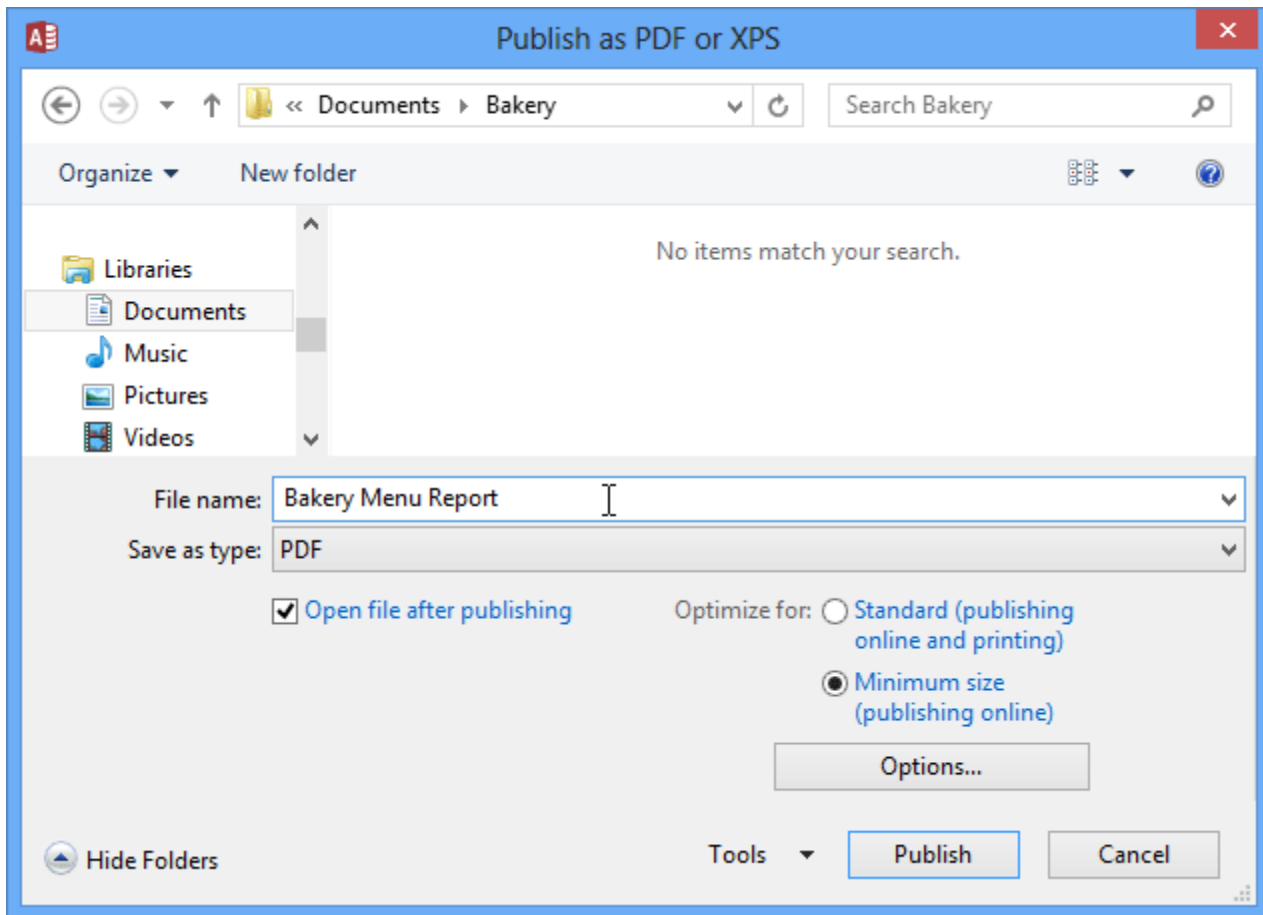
Publish as PDF or XPS

« Documents ▸ Bakery

Search Bakery

Organize ▾

New folder

Libraries

Documents

Music

Pictures

Videos

No items match your search.

File name: Bakery Menu Report

Save as type: PDF

Open file after publishing

Optimize for:

Standard (publishing online and printing)

Minimum size (publishing online)

Options...

Hide Folders

Tools

Publish

Cancel